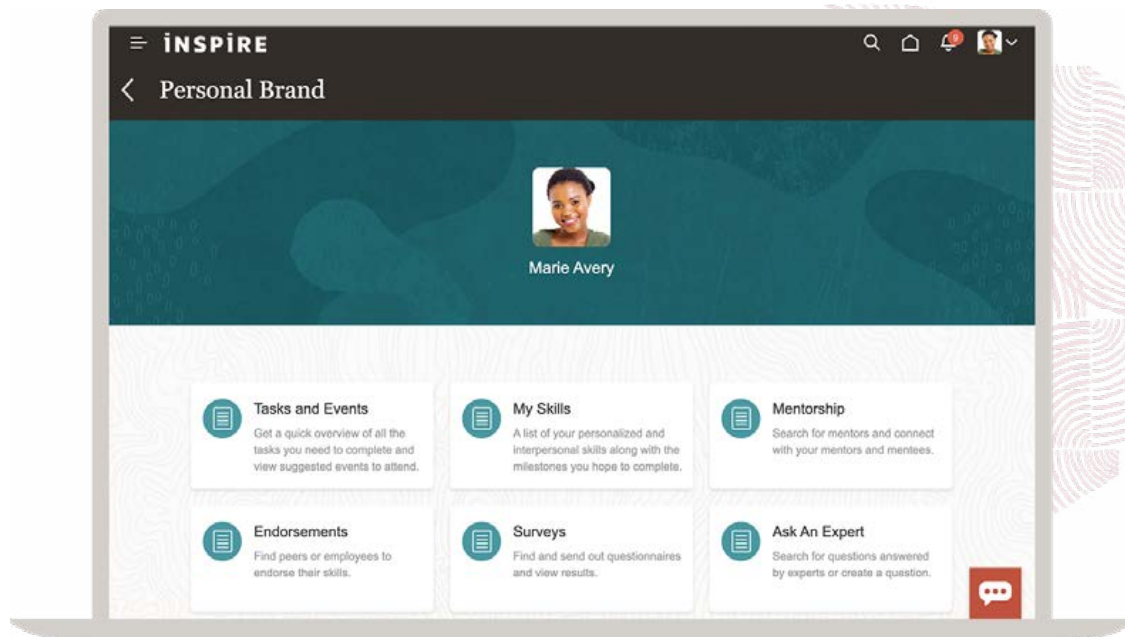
INSPIRE

9

Personal Brand

Marie Avery

Tasks and Events
Get a quick overview of all the tasks you need to complete and view suggested events to attend.

My Skills
A list of your personalized and interpersonal skills along with the milestones you hope to complete.

Mentorship
Search for mentors and connect with your mentors and mentees.

Endorsements
Find peers or employees to endorse their skills.

Surveys
Find and send out questionnaires and view results.

Ask An Expert
Search for questions answered by experts or create a question.